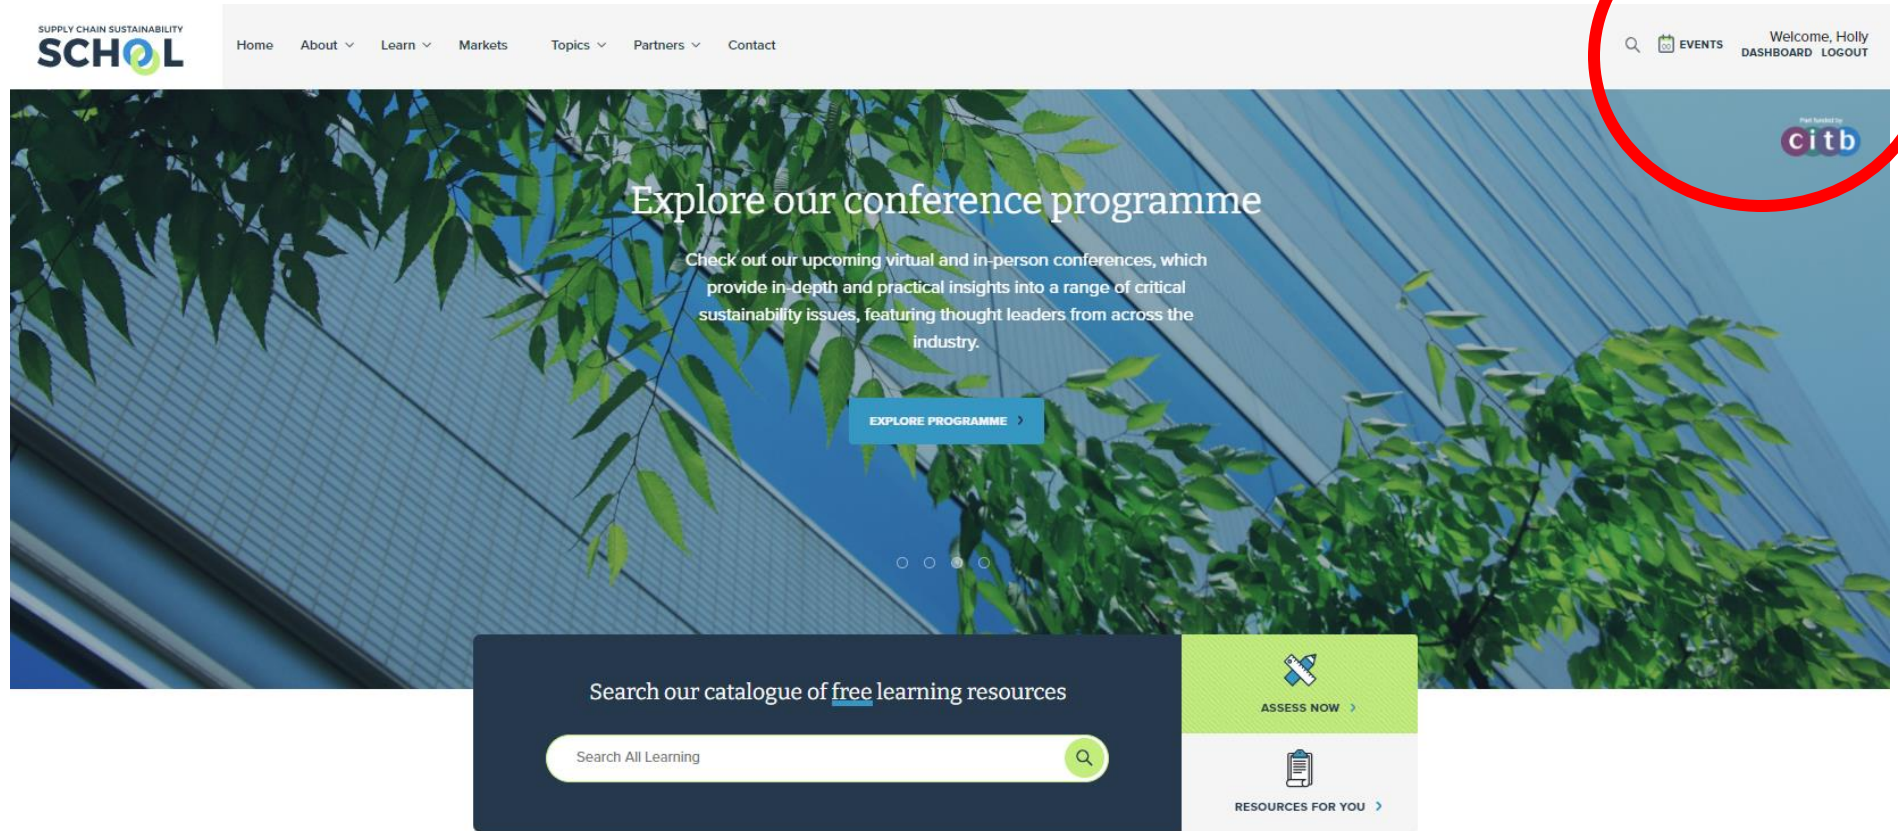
SUPPLY CHAIN SUSTAINABILITY
SCHOOL

Home About Learn Markets Topics Partners Contact

EVENTS

Welcome, Holly
DASHBOARD LOGOUT

Part funded by
citb

Explore our conference programme

Check out our upcoming virtual and in-person conferences, which provide in-depth and practical insights into a range of critical sustainability issues, featuring thought leaders from across the industry.

EXPLORE PROGRAMME ›

Search our catalogue of free learning resources

Search All Learning

ASSESS NOW ›

RESOURCES FOR YOU ›